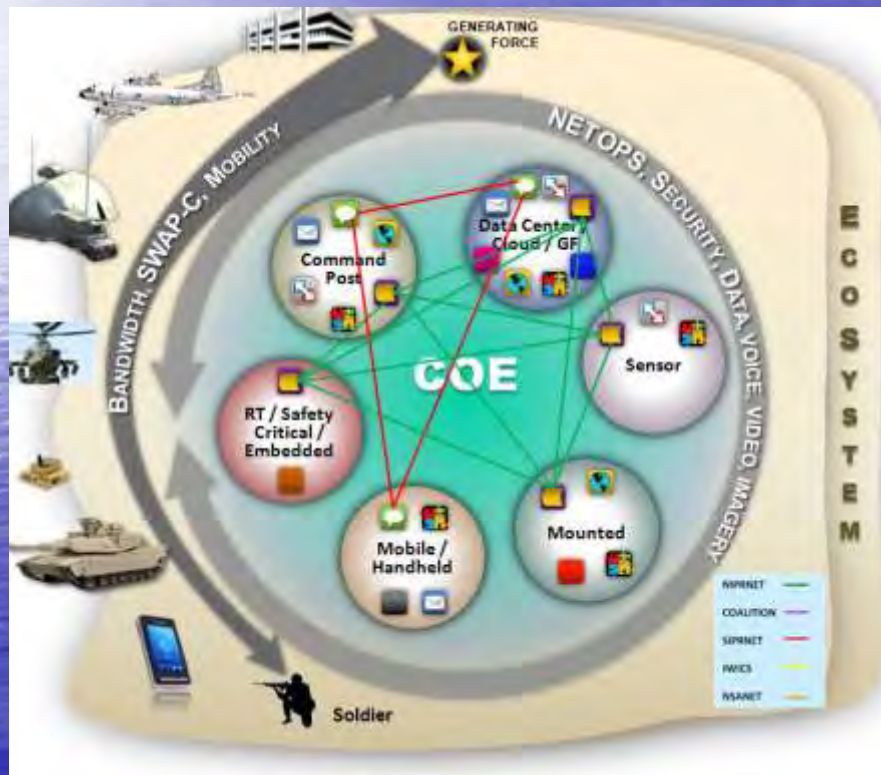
GENERATING FORCE

BANDWIDTH, SWAP-C, MOBILITY

NETOPS, SECURITY, DATA, VOICE, VIDEO, IMAGERY

ECOSYSTEM

Command Post

Data Center Cloud / GF

Sensor

COE

RT / Safety Critical / Embedded

Mounted

Mobile / Handheld

Soldier

NIPRNET
COALITION
SIPRNET
JWICS
NSANET